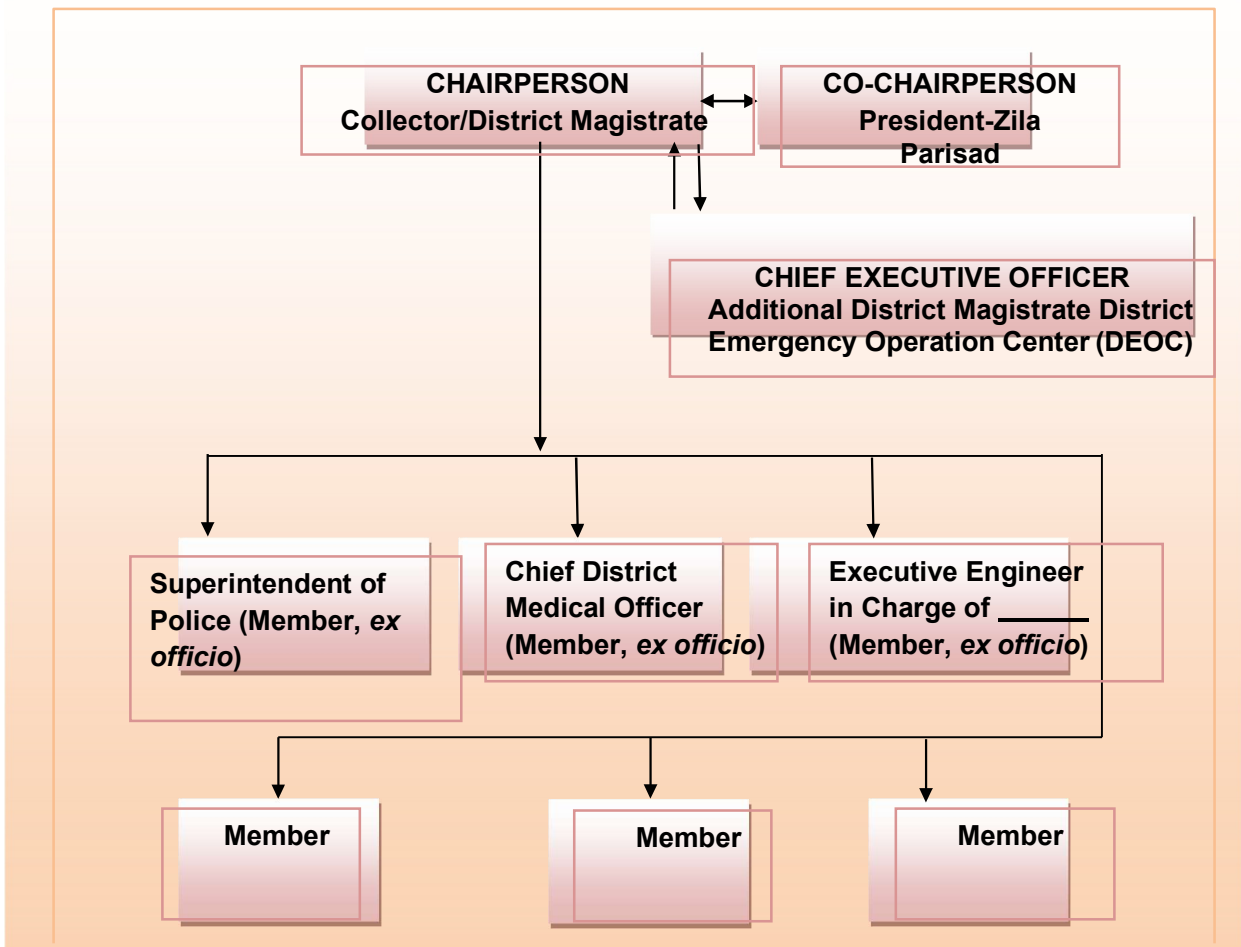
CHAIRPERSON
Collector/District Magistrate

CO-CHAIRPERSON
President-Zila Parisad

CHIEF EXECUTIVE OFFICER
Additional District Magistrate District Emergency Operation Center (DEOC)

Superintendent of Police (Member, *ex officio*)

Chief District Medical Officer (Member, *ex officio*)

Executive Engineer in Charge of ____ (Member, *ex officio*)

Member

Member

Member